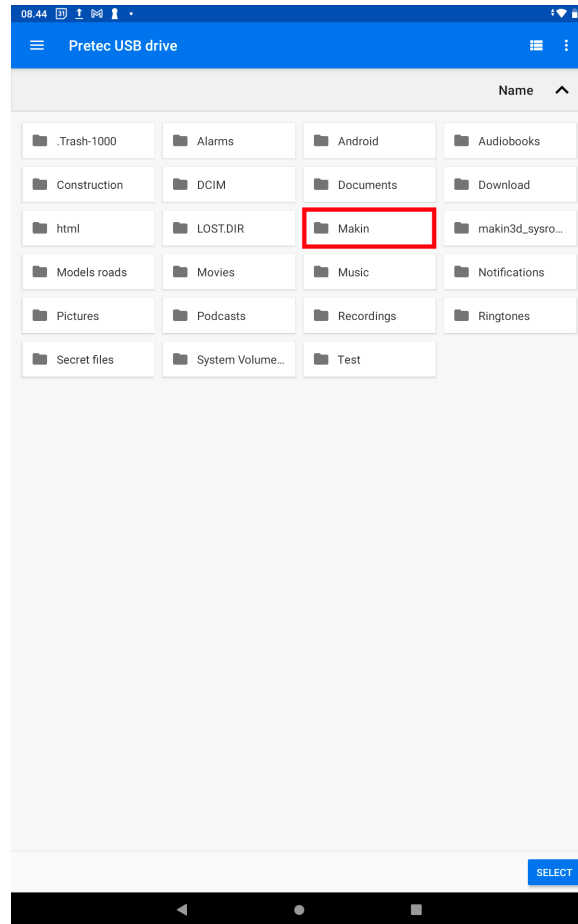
08.44 31

Pretec USB drive

Name

.Trash-1000
Alarms
Android
Audiobooks
Construction
DCIM
Documents
Download
html
LOST.DIR
Makin
makin3d_sysro...
Models roads
Movies
Music
Notifications
Pictures
Podcasts
Recordings
Ringtones
Secret files
System Volume...
Test

SELECT